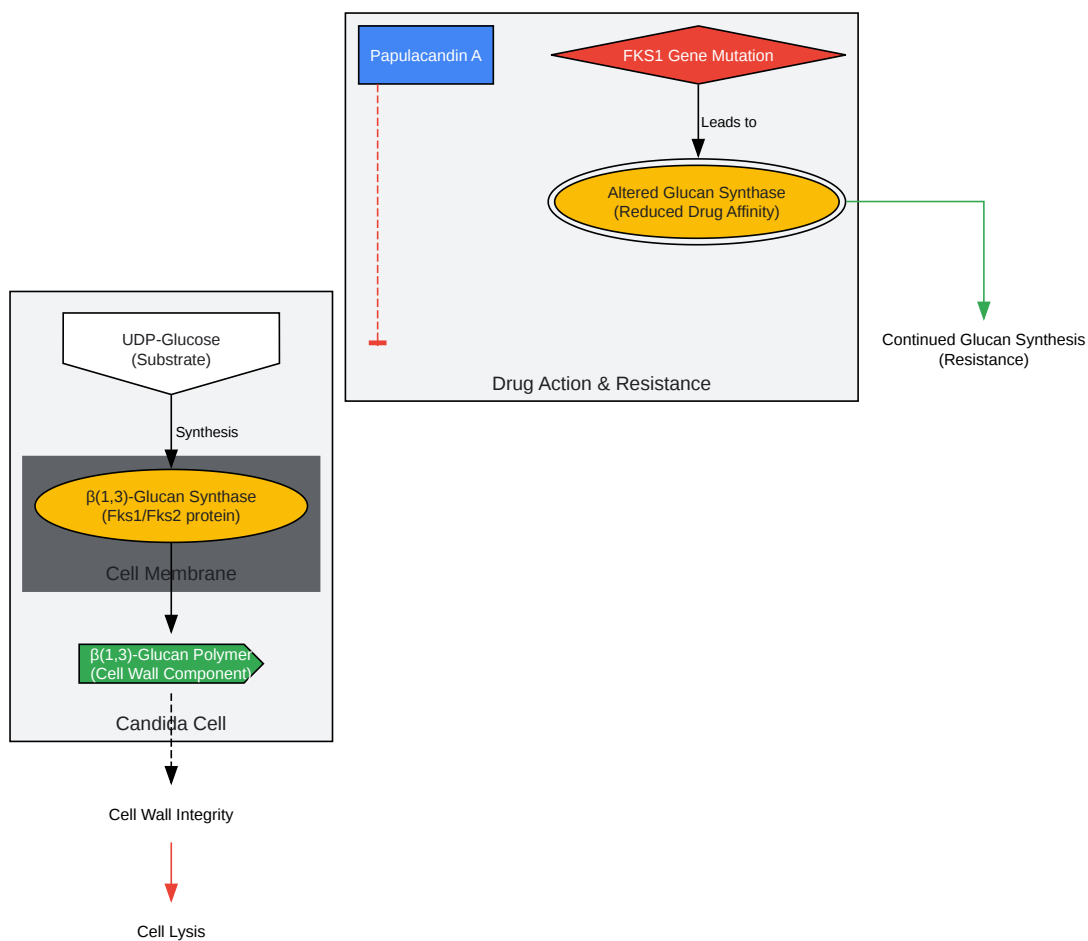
Papulacandin A

FKS1 Gene Mutation

Leads to

Altered Glucan Synthase
(Reduced Drug Affinity)

Continued Glucan Synthesis
(Resistance)

Drug Action & Resistance

UDP-Glucose
(Substrate)

Synthesis

β(1,3)-Glucan Synthase
(Fks1/Fks2 protein)

Cell Membrane

β(1,3)-Glucan Polymer
(Cell Wall Component)

Candida Cell

Cell Wall Integrity

Cell Lysis